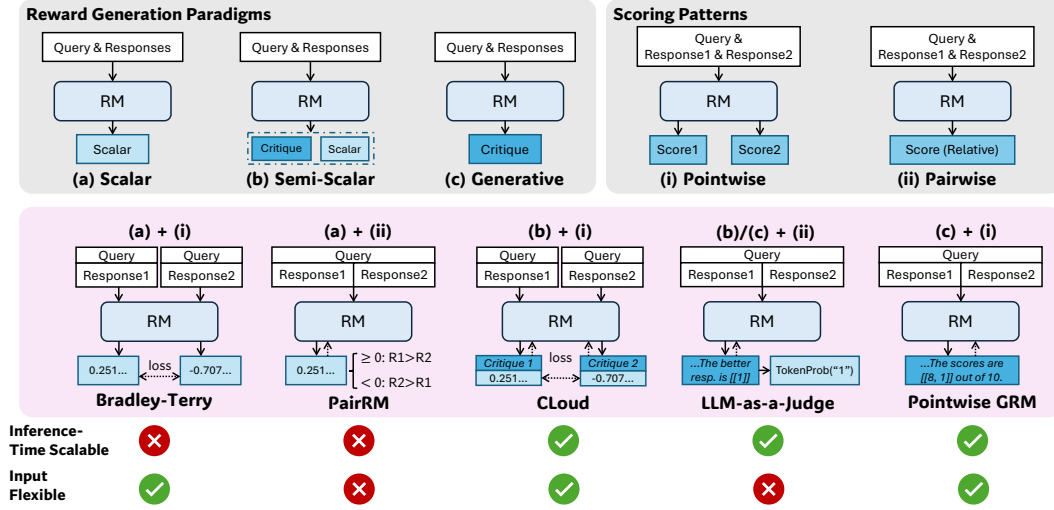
Reward Generation Paradigms

Query & Responses

RM

Scalar

(a) Scalar

Query & Responses

RM

Critique

Scalar

(b) Semi-Scalar

Query & Responses

RM

Critique

(c) Generative

Scoring Patterns

Query & Response1 & Response2

RM

Score1

Score2

(i) Pointwise

Query & Response1 & Response2

RM

Score (Relative)

(ii) Pairwise

(a) + (i)

Query

Query

Response1

Response2

RM

0.251...

loss

-0.707...

Bradley-Terry

(a) + (ii)

Query

Response1

Response2

RM

0.251...

$\geq 0$: R1>R2

$< 0$: R2>R1

PairRM

(b) + (i)

Query

Query

Response1

Response2

RM

Critique 1

0.251...

loss

Critique 2

-0.707...

CLoud

(b)/(c) + (ii)

Query

Response1

Response2

RM

...The better resp. is [[1]]

TokenProb("1")

LLM-as-a-Judge

(c) + (i)

Query

Response1

Response2

RM

...The scores are [[8, 1]] out of 10.

Pointwise GRM

Inference-Time Scalable

Input Flexible